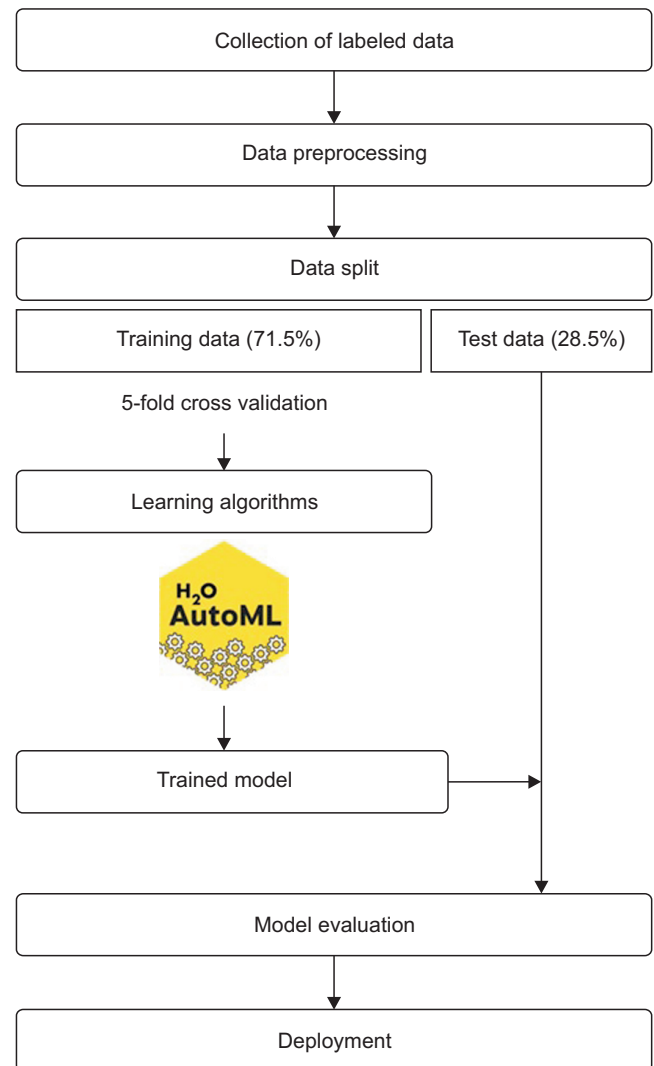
Collection of labeled data

Data preprocessing

Data split

Training data (71.5%)

Test data (28.5%)

5-fold cross validation

Learning algorithms

$H_2O$
AutoML

Trained model

Model evaluation

Deployment